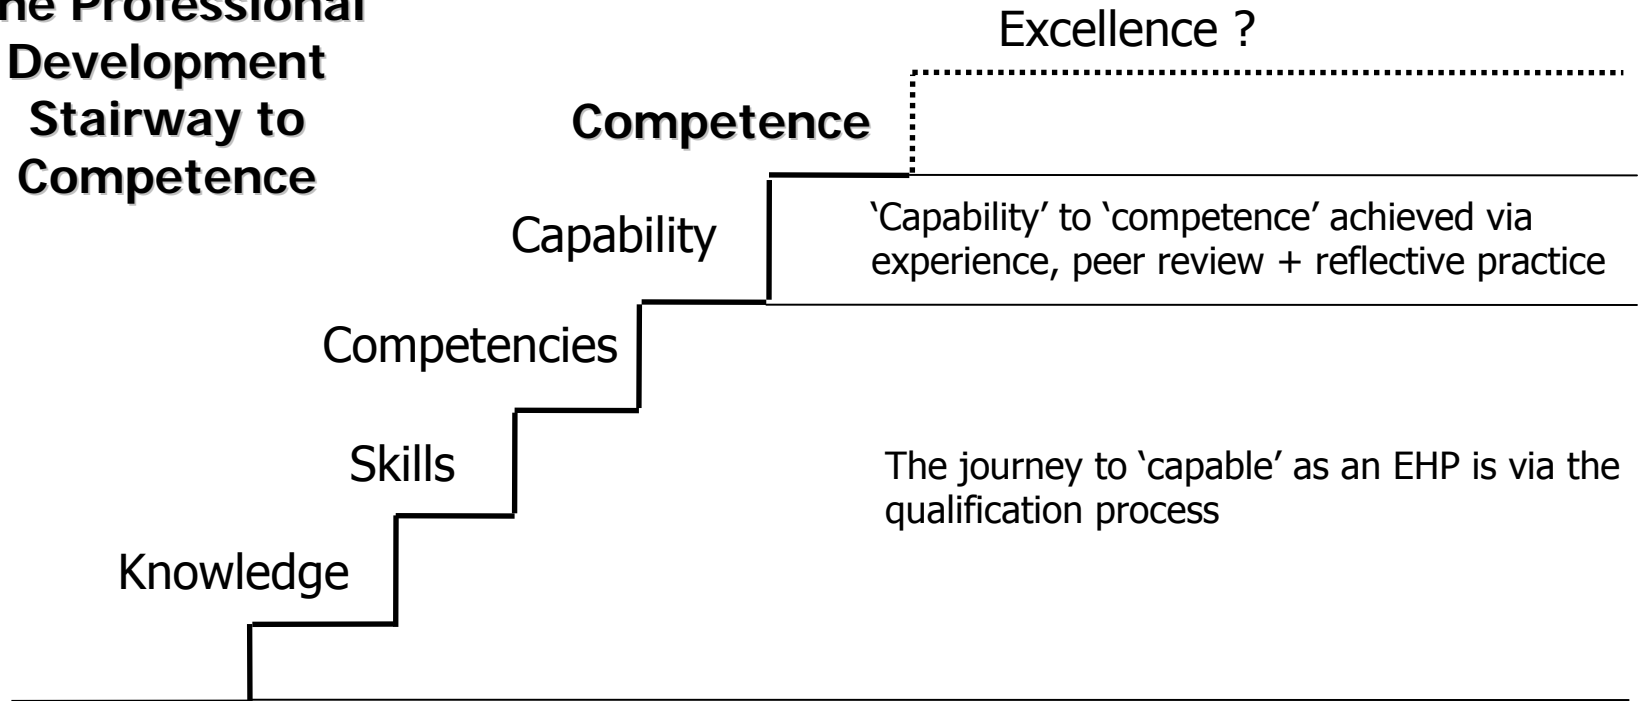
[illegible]he Professional Development Stairway to Competence

Excellence ?

Competence

Capability

'Capability' to 'competence' achieved via experience, peer review + reflective practice

Competencies

Skills

The journey to 'capable' as an EHP is via the qualification process

Knowledge